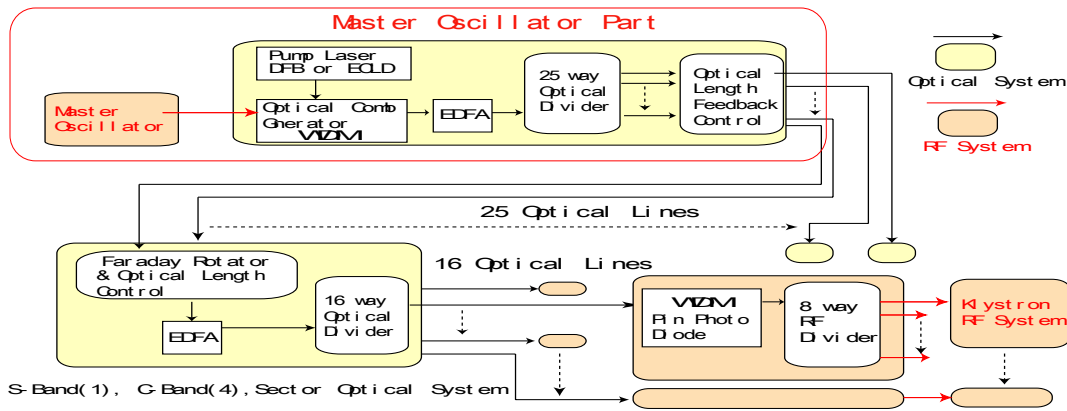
Master Oscillator Part

Pump Laser DFB or ECLD

Master Oscillator

Optical Comb Gnerator MZM

EDFA

25 way Optical Divider

Optical Length Feedback Control

Optical System

RF System

25 Optical Lines

Faraday Rotator & Optical Length Control

16 Optical Lines

EDFA

16 way Optical Divider

MZM Pin Photo Diode

8 way RF Divider

Klystron RF System

S-Band(1), C-Band(4), Sector Optical System